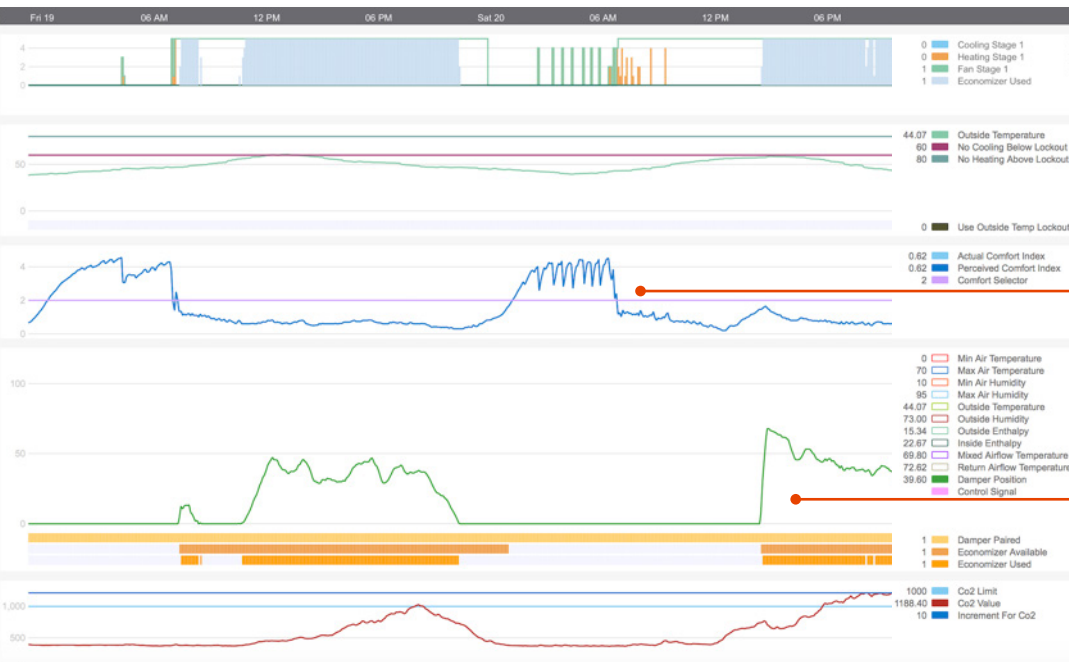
Fri 19 06 AM 12 PM 06 PM Sat 20 06 AM 12 PM 06 PM

4
2
0

0 Cooling Stage 1
0 Heating Stage 1
1 Fan Stage 1
1 Economizer Used

50
0

44.07 Outside Temperature
60 No Cooling Below Lockout
80 No Heating Above Lockout

0 Use Outside Temp Lockout

4
2
0

0.62 Actual Comfort Index
0.62 Perceived Comfort Index
2 Comfort Selector

100
50
0

0 Min Air Temperature
70 Max Air Temperature
10 Min Air Humidity
95 Max Air Humidity
44.07 Outside Temperature
73.00 Outside Humidity
15.34 Outside Enthalpy
22.67 Inside Enthalpy
69.80 Mixed Airflow Temperature
72.62 Return Airflow Temperature
39.60 Damper Position
Control Signal

1 Damper Paired
1 Economizer Available
1 Economizer Used

1,000
500

1000 Co2 Limit
1188.40 Co2 Value
10 Increment For Co2